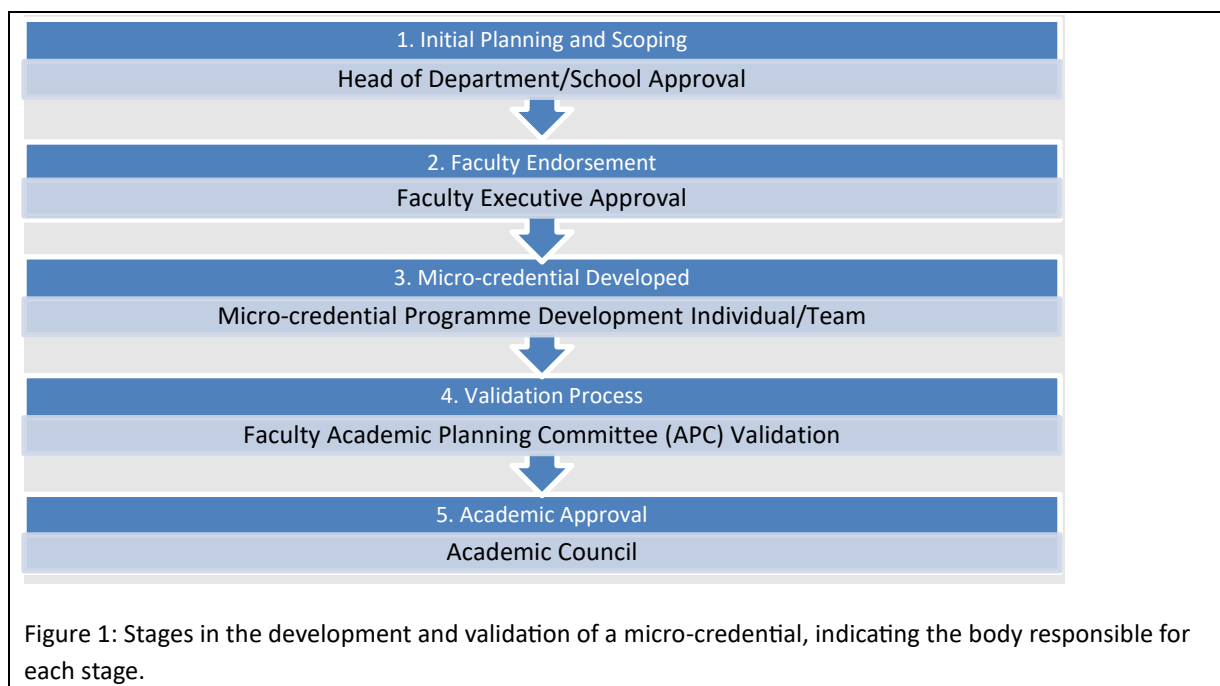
1. Initial Planning and Scoping

Head of Department/School Approval

2. Faculty Endorsement

Faculty Executive Approval

3. Micro-credential Developed

Micro-credential Programme Development Individual/Team

4. Validation Process

Faculty Academic Planning Committee (APC) Validation

5. Academic Approval

Academic Council

Figure 1: Stages in the development and validation of a micro-credential, indicating the body responsible for each stage.